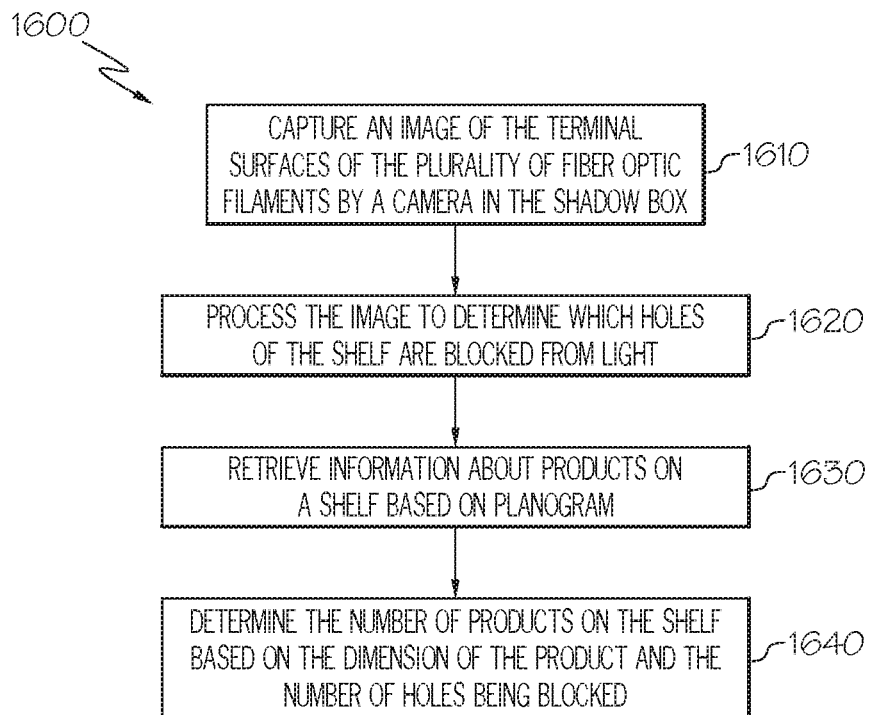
1600

CAPTURE AN IMAGE OF THE TERMINAL SURFACES OF THE PLURALITY OF FIBER OPTIC FILAMENTS BY A CAMERA IN THE SHADOW BOX

1610

PROCESS THE IMAGE TO DETERMINE WHICH HOLES OF THE SHELF ARE BLOCKED FROM LIGHT

1620

RETRIEVE INFORMATION ABOUT PRODUCTS ON A SHELF BASED ON PLANOGRAM

1630

DETERMINE THE NUMBER OF PRODUCTS ON THE SHELF BASED ON THE DIMENSION OF THE PRODUCT AND THE NUMBER OF HOLES BEING BLOCKED

1640